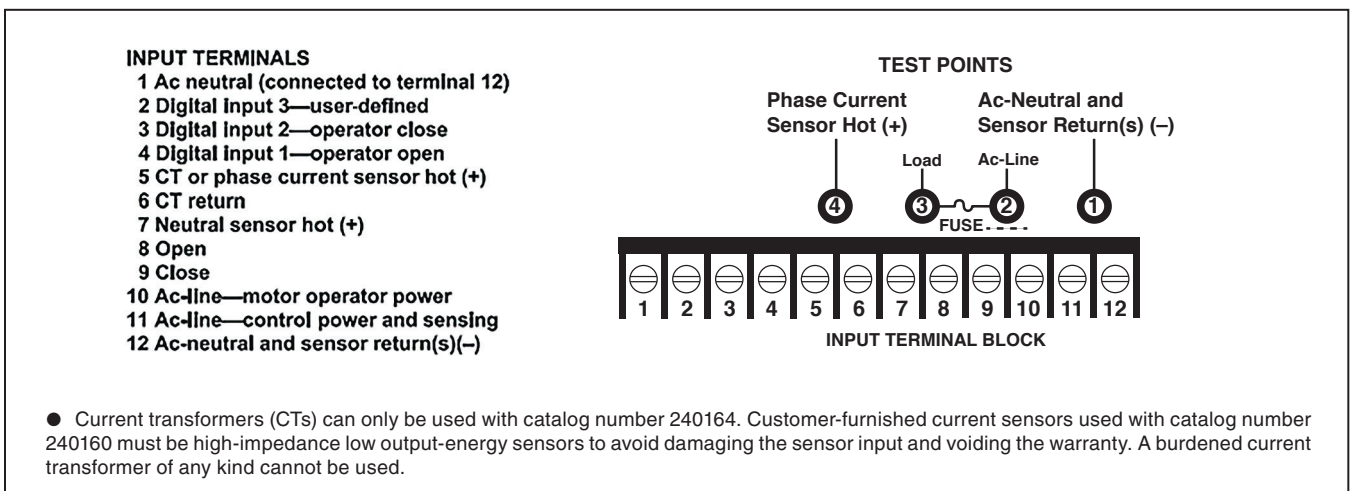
INPUT TERMINALS
1 Ac neutral (connected to terminal 12)
2 Digital input 3—user-defined
3 Digital input 2—operator close
4 Digital input 1—operator open
5 CT or phase current sensor hot (+)
6 CT return
7 Neutral sensor hot (+)
8 Open
9 Close
10 Ac-line—motor operator power
11 Ac-line—control power and sensing
12 Ac-neutral and sensor return(s)(–)

TEST POINTS
Phase Current Sensor Hot (+)
Ac-Neutral and Sensor Return(s) (–)
Load
Ac-Line
4
3
2
1
FUSE
1 2 3 4 5 6 7 8 9 10 11 12
INPUT TERMINAL BLOCK

● Current transformers (CTs) can only be used with catalog number 240164. Customer-furnished current sensors used with catalog number 240160 must be high-impedance low output-energy sensors to avoid damaging the sensor input and voiding the warranty. A burdened current transformer of any kind cannot be used.